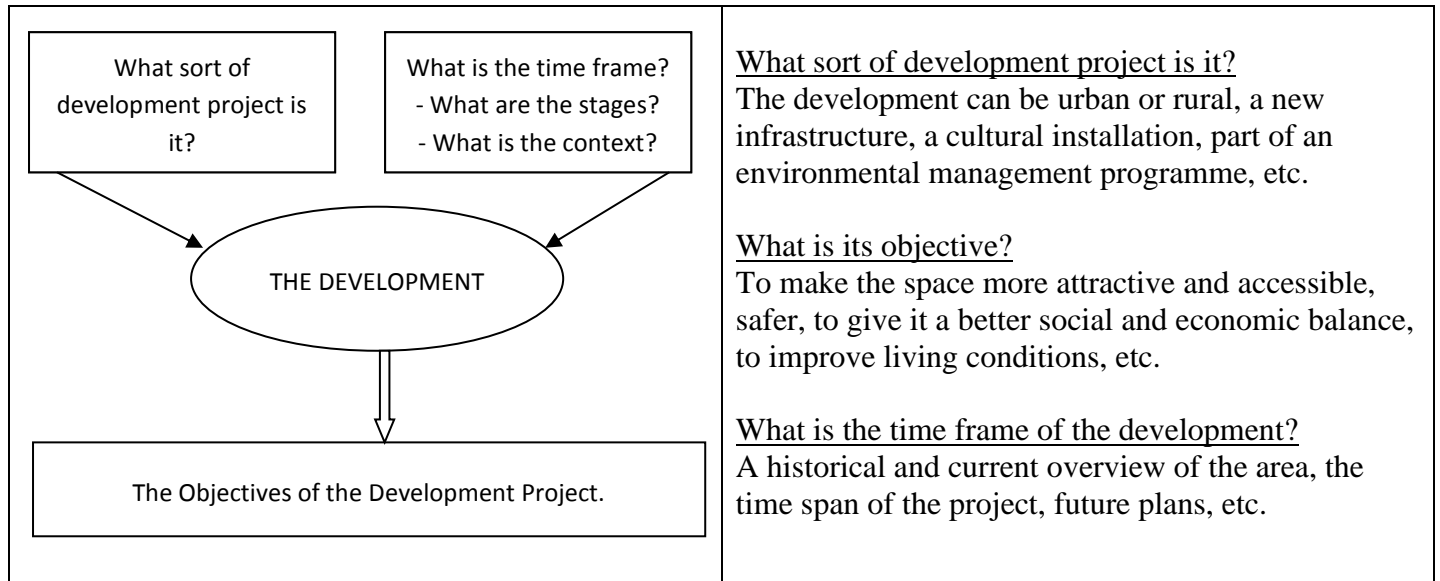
What sort of development project is it?

What is the time frame?
- What are the stages?
- What is the context?

THE DEVELOPMENT

The Objectives of the Development Project.

What sort of development project is it?
The development can be urban or rural, a new infrastructure, a cultural installation, part of an environmental management programme, etc.

What is its objective?
To make the space more attractive and accessible, safer, to give it a better social and economic balance, to improve living conditions, etc.

What is the time frame of the development?
A historical and current overview of the area, the time span of the project, future plans, etc.